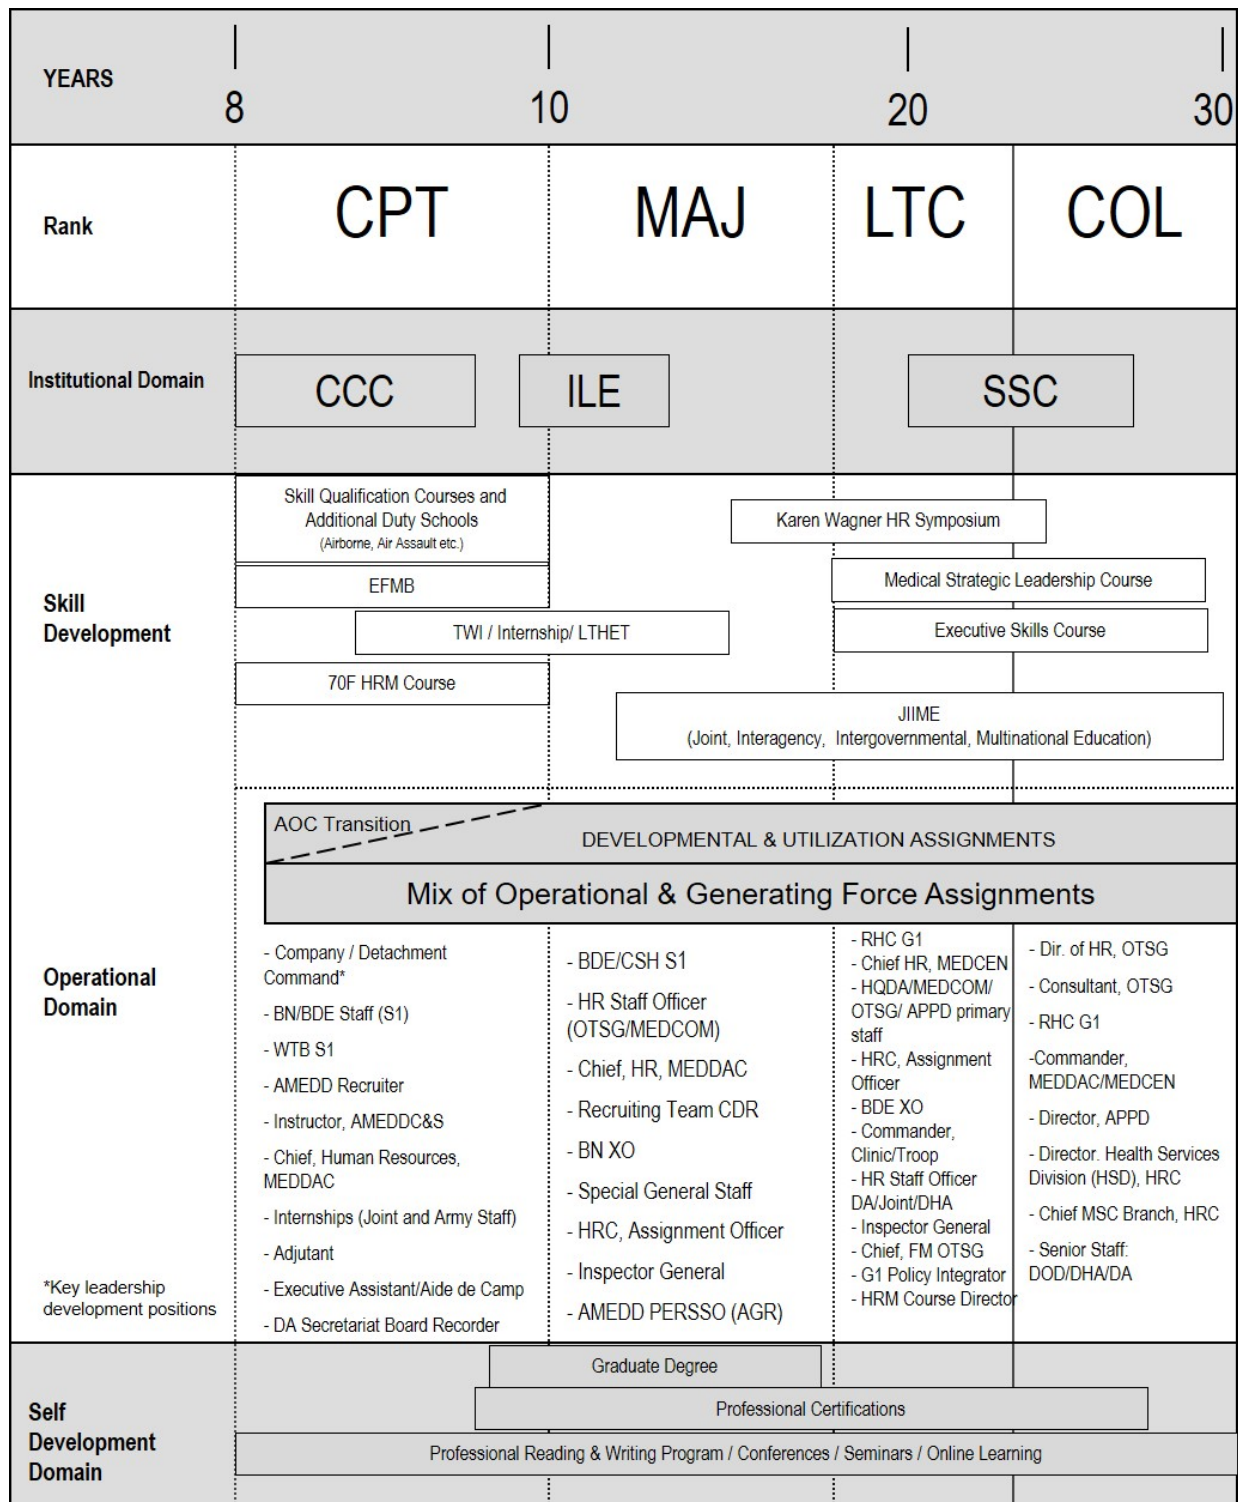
YEARS 8 10 20 30

Rank CPT MAJ LTC COL

Institutional Domain CCC ILE SSC

Skill Development

Skill Qualification Courses and Additional Duty Schools (Airborne, Air Assault etc.)

EFMB

TWI / Internship/ LTHET

70F HRM Course

Karen Wagner HR Symposium

Medical Strategic Leadership Course

Executive Skills Course

JIIME (Joint, Interagency, Intergovernmental, Multinational Education)

Operational Domain

*Key leadership development positions

AOC Transition

DEVELOPMENTAL & UTILIZATION ASSIGNMENTS

Mix of Operational & Generating Force Assignments

- Company / Detachment Command*
- BN/BDE Staff (S1)
- WTB S1
- AMEDD Recruiter
- Instructor, AMEDDC&S
- Chief, Human Resources, MEDDAC
- Internships (Joint and Army Staff)
- Adjutant
- Executive Assistant/Aide de Camp
- DA Secretariat Board Recorder

- BDE/CSH S1
- HR Staff Officer (OTSG/MEDCOM)
- Chief, HR, MEDDAC
- Recruiting Team CDR
- BN XO
- Special General Staff
- HRC, Assignment Officer
- Inspector General
- AMEDD PERSSO (AGR)

- RHC G1
- Chief HR, MEDCEN
- HQDA/MEDCOM/ OTSG/ APPD primary staff
- HRC, Assignment Officer
- BDE XO
- Commander, Clinic/Troop
- HR Staff Officer DA/Joint/DHA
- Inspector General
- Chief, FM OTSG
- G1 Policy Integrator
- HRM Course Director

- Dir. of HR, OTSG
- Consultant, OTSG
- RHC G1
-Commander, MEDDAC/MEDCEN
- Director, APPD
- Director. Health Services Division (HSD), HRC
- Chief MSC Branch, HRC
- Senior Staff: DOD/DHA/DA

Self Development Domain

Graduate Degree

Professional Certifications

Professional Reading & Writing Program / Conferences / Seminars / Online Learning